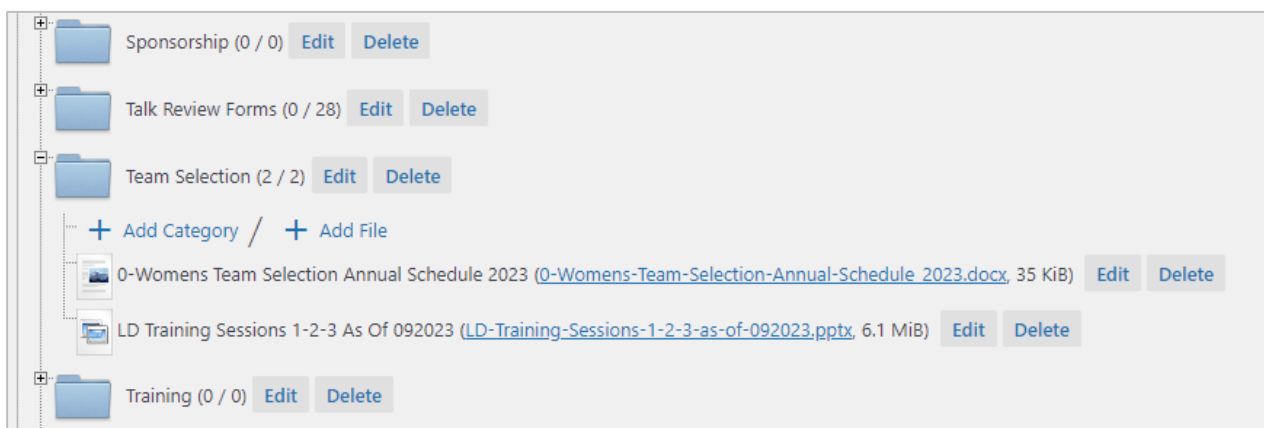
Sponsorship (0 / 0) Edit Delete

Talk Review Forms (0 / 28) Edit Delete

Team Selection (2 / 2) Edit Delete

+ Add Category / + Add File

0-Womens Team Selection Annual Schedule 2023 (0-Womens-Team-Selection-Annual-Schedule_2023.docx, 35 KiB) Edit Delete

LD Training Sessions 1-2-3 As Of 092023 (LD-Training-Sessions-1-2-3-as-of-092023.pptx, 6.1 MiB) Edit Delete

Training (0 / 0) Edit Delete